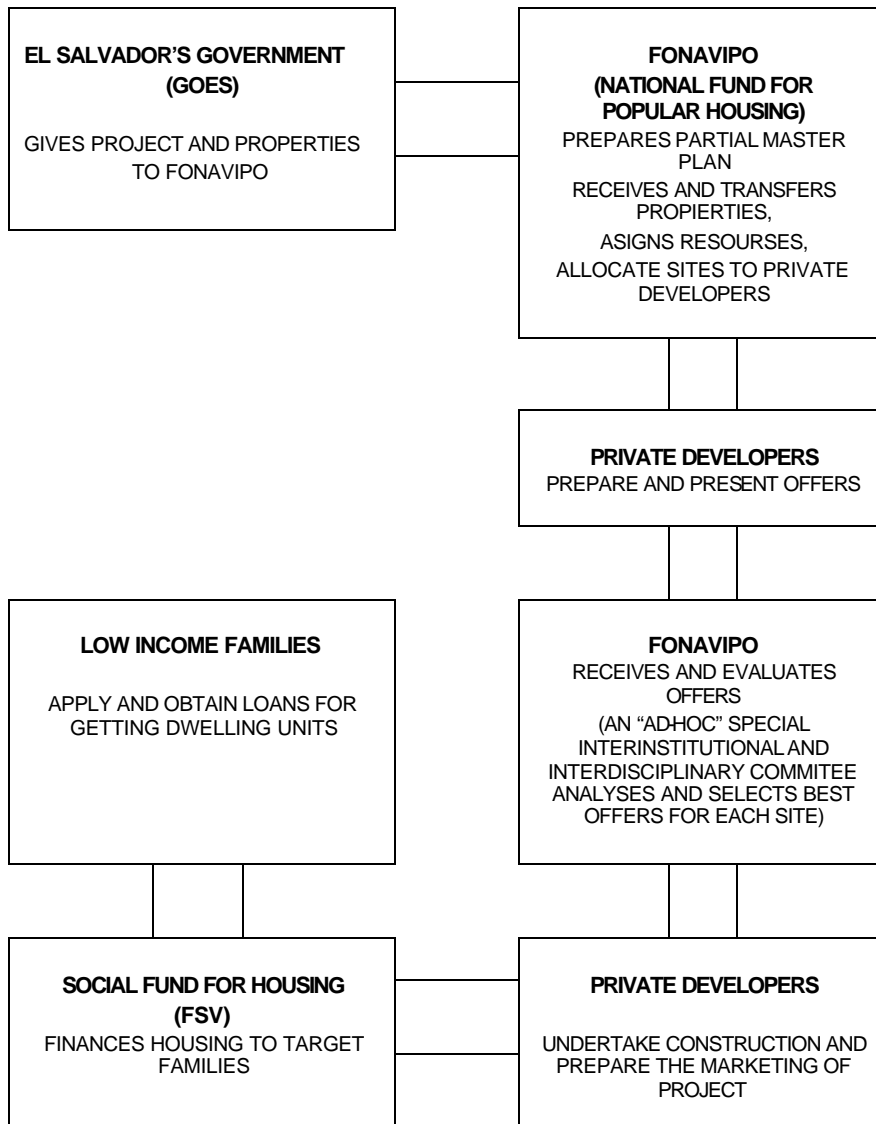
**EL SALVADOR'S GOVERNMENT (GOES)**

GIVES PROJECT AND PROPERTIES TO FONAVIPO

**FONAVIPO (NATIONAL FUND FOR POPULAR HOUSING)**

PREPARES PARTIAL MASTER PLAN

RECEIVES AND TRANSFERS PROPIERTIES,

ASIGNS RESOURSES,

ALLOCATE SITES TO PRIVATE DEVELOPERS

**PRIVATE DEVELOPERS**

PREPARE AND PRESENT OFFERS

**LOW INCOME FAMILIES**

APPLY AND OBTAIN LOANS FOR GETTING DWELLING UNITS

**FONAVIPO**

RECEIVES AND EVALUATES OFFERS

(AN "AD-HOC" SPECIAL INTERINSTITUTIONAL AND INTERDISCIPLINARY COMMITEE ANALYSES AND SELECTS BEST OFFERS FOR EACH SITE)

**SOCIAL FUND FOR HOUSING (FSV)**

FINANCES HOUSING TO TARGET FAMILIES

**PRIVATE DEVELOPERS**

UNDERTAKE CONSTRUCTION AND PREPARE THE MARKETING OF PROJECT